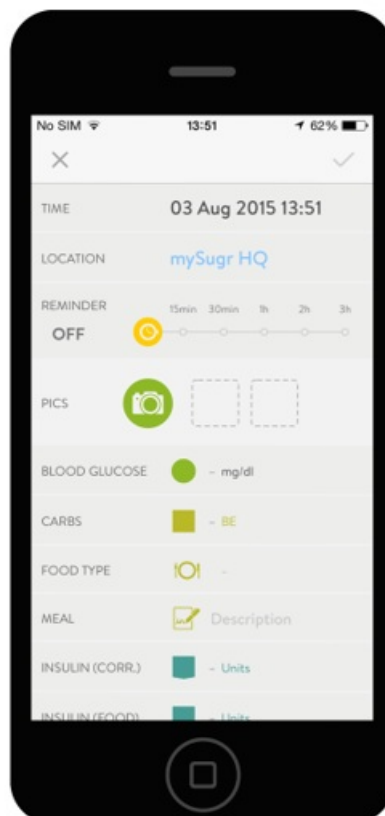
No SIM 13:51 62%

×

TIME 03 Aug 2015 13:51

LOCATION mySugr HQ

REMINDER OFF 15min 30min 1h 2h 3h

PICS

BLOOD GLUCOSE - mg/dl

CARBS - BE

FOOD TYPE -

MEAL Description

INSULIN (CORR.) - Units

INSULIN (FOOD) - Units